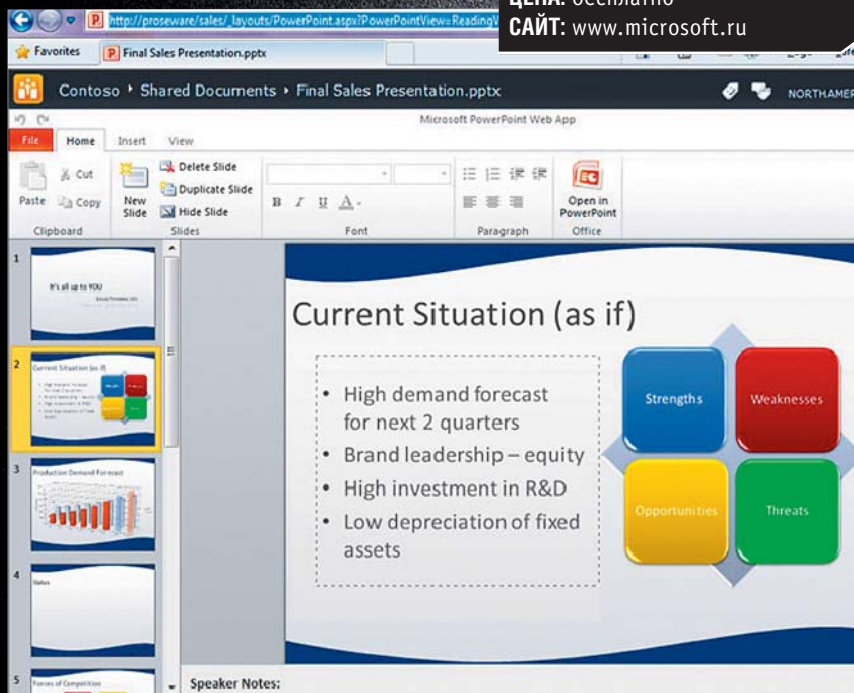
ЦЕНА: бесплатно
САЙТ: www.microsoft.ru

http://proseware/sales/_layouts/PowerPoint.aspx?PowerPointView=ReadingV

Favorites
Final Sales Presentation.pptx

Contoso ‣ Shared Documents ‣ Final Sales Presentation.pptx
NORTHAMER

Microsoft PowerPoint Web App

File
Home
Insert
View

Cut
Copy
Paste
Clipboard
New Slide
Delete Slide
Duplicate Slide
Hide Slide
Slides
B I U A
Font
Paragraph
Open in PowerPoint
Office

1
It's all up to YOU
2
Current Situation (as if)
3
Production Demand Forecast
4
Status
5
Forces of Competition

Current Situation (as if)

• High demand forecast for next 2 quarters
• Brand leadership – equity
• High investment in R&D
• Low depreciation of fixed assets

Strengths
Weaknesses
Opportunities
Threats

Speaker Notes: